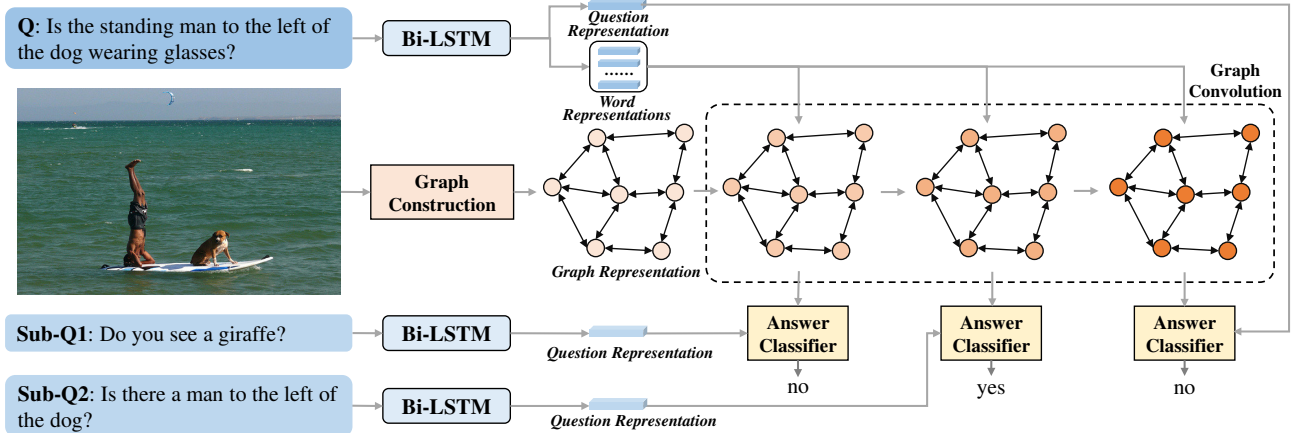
Q: Is the standing man to the left of the dog wearing glasses?

Bi-LSTM

Question Representation

......

Word Representations

Graph Convolution

Graph Construction

Graph Representation

Sub-Q1: Do you see a giraffe?

Bi-LSTM

Question Representation

Answer Classifier

no

Answer Classifier

yes

Answer Classifier

no

Sub-Q2: Is there a man to the left of the dog?

Bi-LSTM

Question Representation